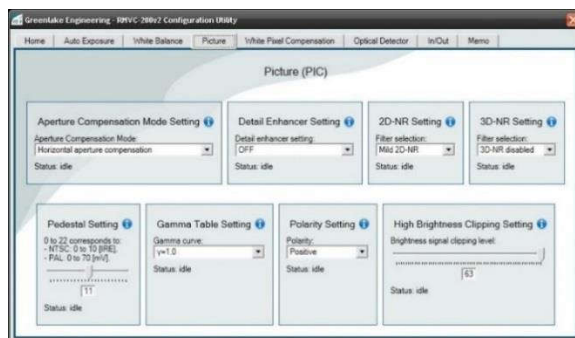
Greenlake Engineering - RMVC-200v2 Configuration Utility

Home | Auto Exposure | White Balance | Picture | White Pixel Compensation | Optical Detector | In/Out | Memo

Picture (PIC)

Aperture Compensation Mode Setting
Aperture Compensation Mode:
Horizontal aperture compensation
Status: idle

Detail Enhancer Setting
Detail enhancer setting:
OFF
Status: idle

2D-NR Setting
Filter selection:
Mild 2D-NR
Status: idle

3D-NR Setting
Filter selection:
3D-NR disabled
Status: idle

Pedestal Setting
0 to 22 corresponds to:
- NTSC: 0 to 10 [IRE].
- PAL: 0 to 70 [mV].
11
Status: idle

Gamma Table Setting
Gamma curve:
γ=1.0
Status: idle

Polarity Setting
Polarity:
Positive
Status: idle

High Brightness Clipping Setting
Brightness signal clipping level:
63
Status: idle